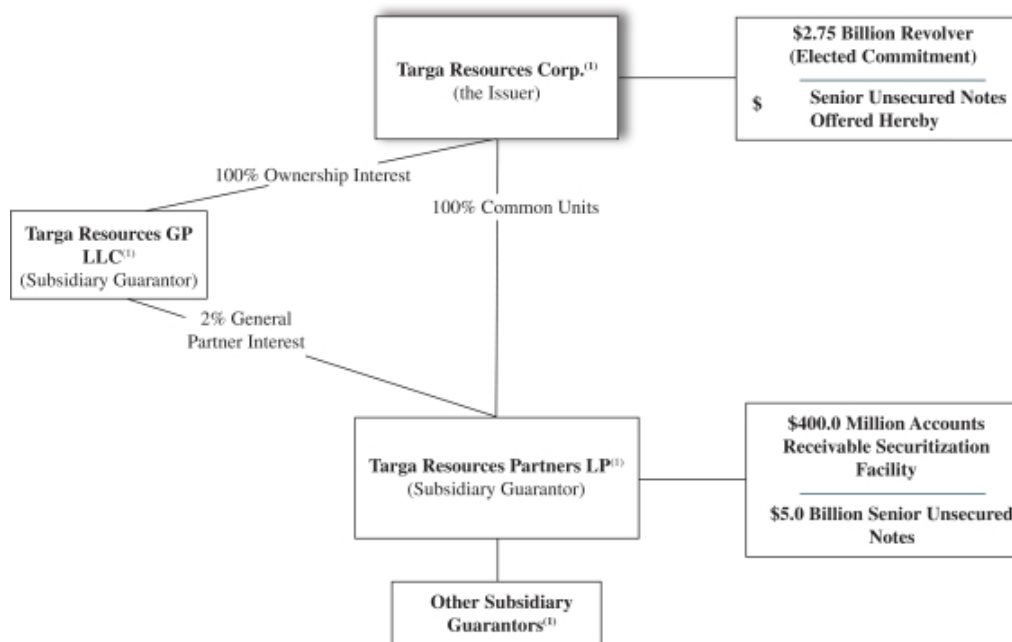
Targa Resources Corp.$^{(1)}$
(the Issuer)

$2.75 Billion Revolver (Elected Commitment)

$ Senior Unsecured Notes Offered Hereby

100% Ownership Interest

100% Common Units

Targa Resources GP LLC$^{(1)}$
(Subsidiary Guarantor)

2% General Partner Interest

Targa Resources Partners LP$^{(1)}$
(Subsidiary Guarantor)

$400.0 Million Accounts Receivable Securitization Facility

$5.0 Billion Senior Unsecured Notes

Other Subsidiary Guarantors$^{(1)}$